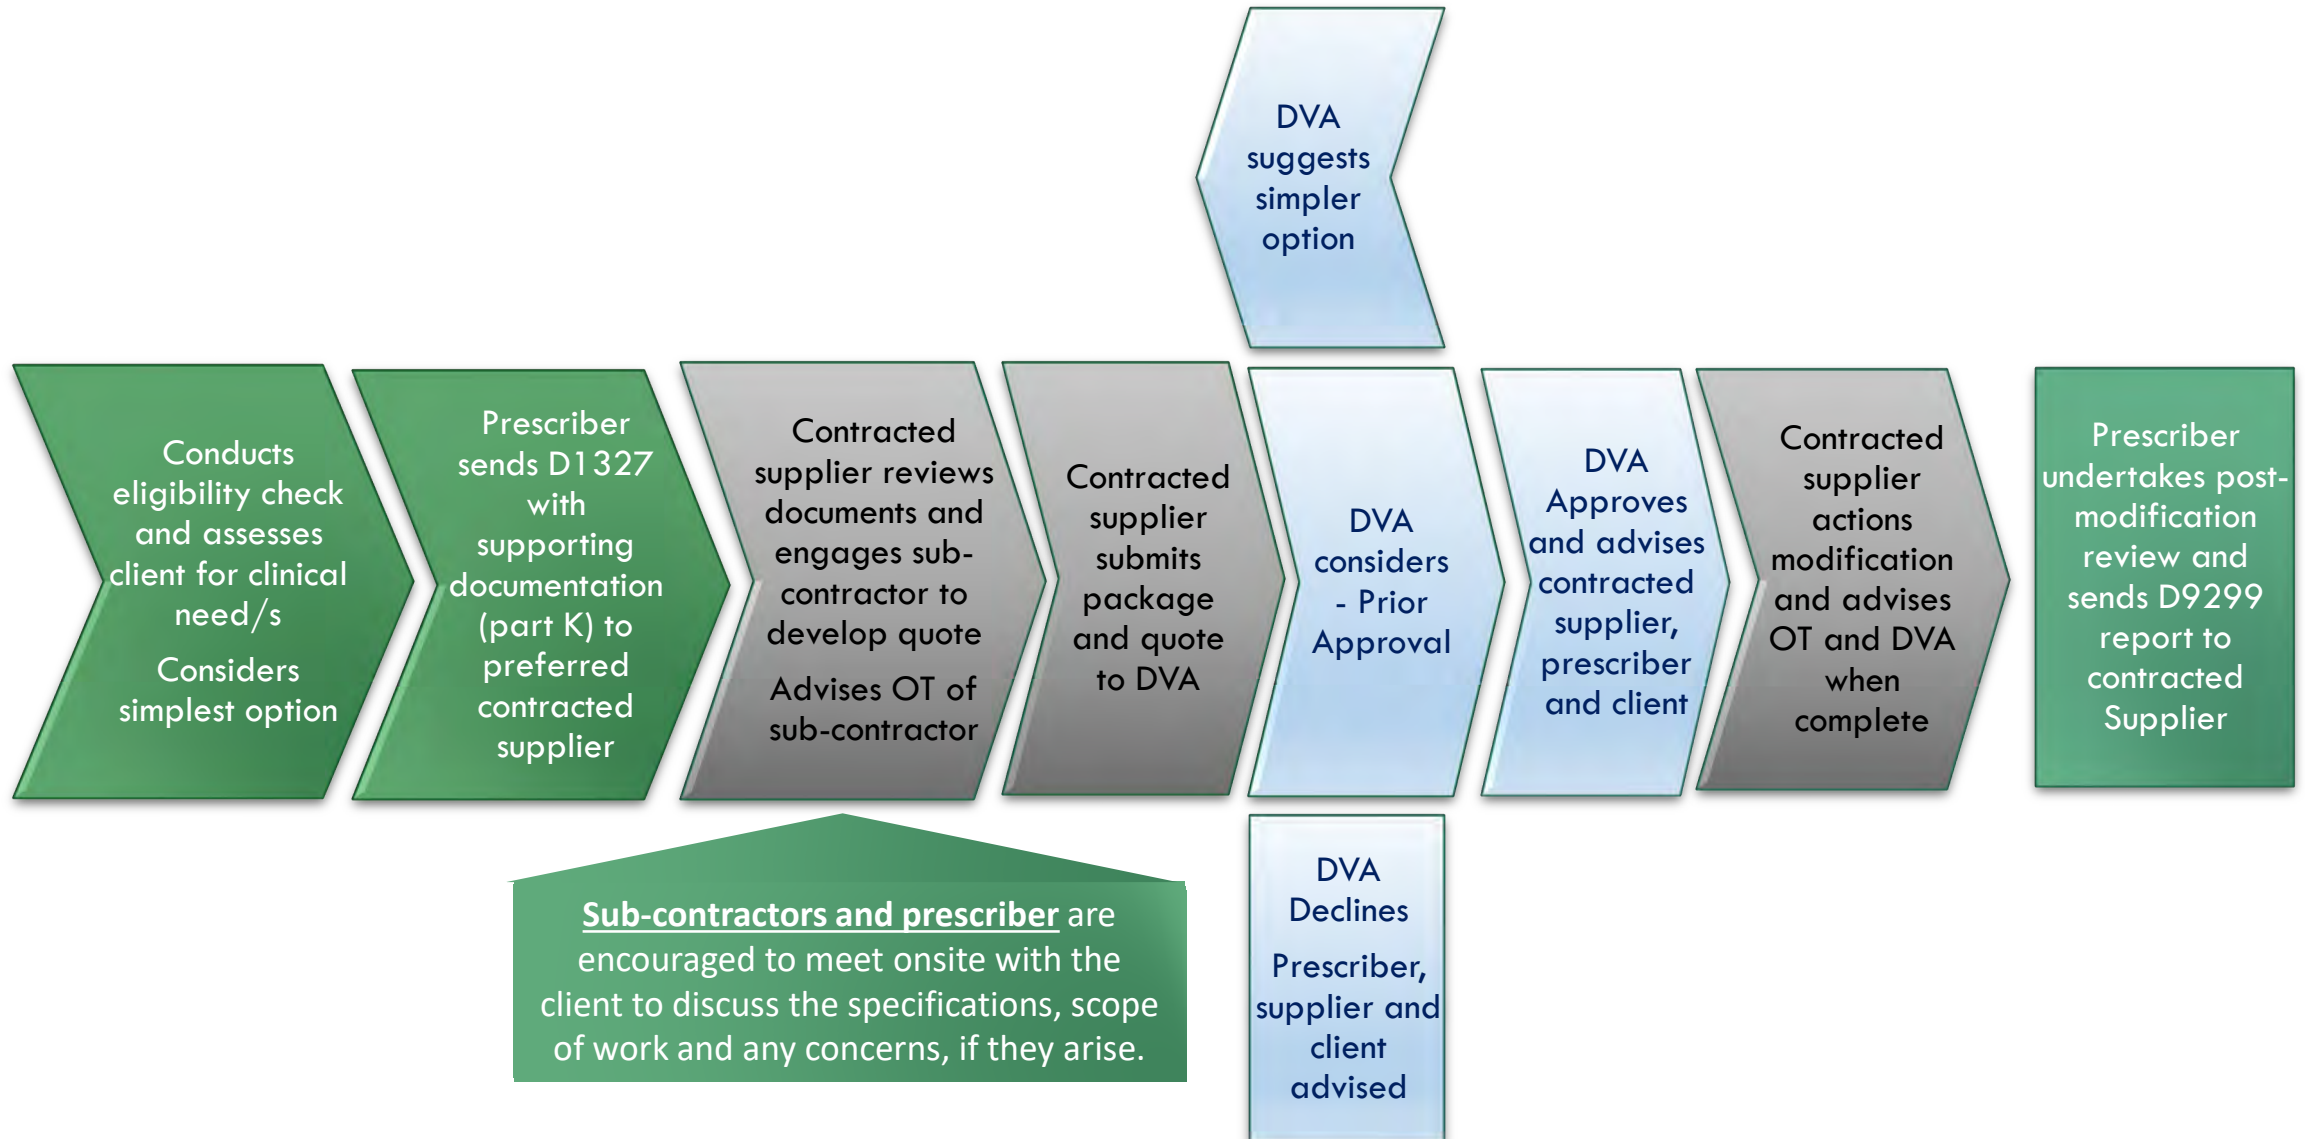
DVA suggests simpler option

Conducts eligibility check and assesses client for clinical need/s

Considers simplest option

Prescriber sends D1327 with supporting documentation (part K) to preferred contracted supplier

Contracted supplier reviews documents and engages sub-contractor to develop quote

Advises OT of sub-contractor

Contracted supplier submits package and quote to DVA

DVA considers - Prior Approval

DVA Approves and advises contracted supplier, prescriber and client

Contracted supplier actions modification and advises OT and DVA when complete

Prescriber undertakes post-modification review and sends D9299 report to contracted Supplier

Sub-contractors and prescriber are encouraged to meet onsite with the client to discuss the specifications, scope of work and any concerns, if they arise.

DVA Declines

Prescriber, supplier and client advised